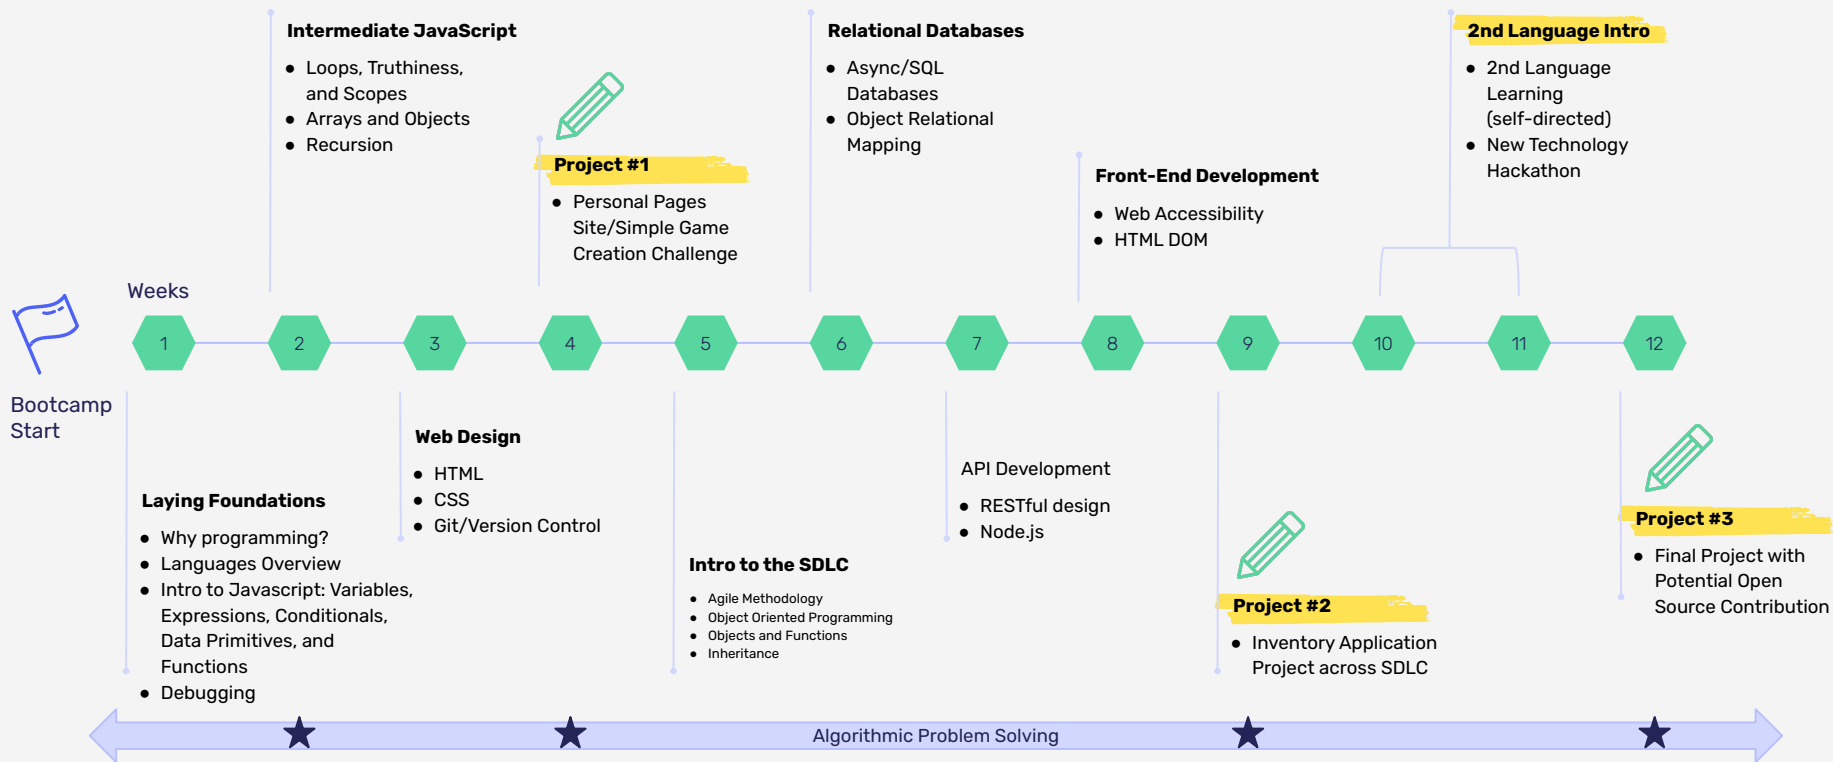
Intermediate JavaScript
- Loops, Truthiness, and Scopes
- Arrays and Objects
- Recursion

Project #1
- Personal Pages Site/Simple Game Creation Challenge

Relational Databases
- Async/SQL Databases
- Object Relational Mapping

Front-End Development
- Web Accessibility
- HTML DOM

2nd Language Intro
- 2nd Language Learning (self-directed)
- New Technology Hackathon

Weeks

1 2 3 4 5 6 7 8 9 10 11 12

Bootcamp Start

Laying Foundations
- Why programming?
- Languages Overview
- Intro to Javascript: Variables, Expressions, Conditionals, Data Primitives, and Functions
- Debugging

Web Design
- HTML
- CSS
- Git/Version Control

Intro to the SDLC
- Agile Methodology
- Object Oriented Programming
- Objects and Functions
- Inheritance

API Development
- RESTful design
- Node.js

Project #2
- Inventory Application Project across SDLC

Project #3
- Final Project with Potential Open Source Contribution

Algorithmic Problem Solving